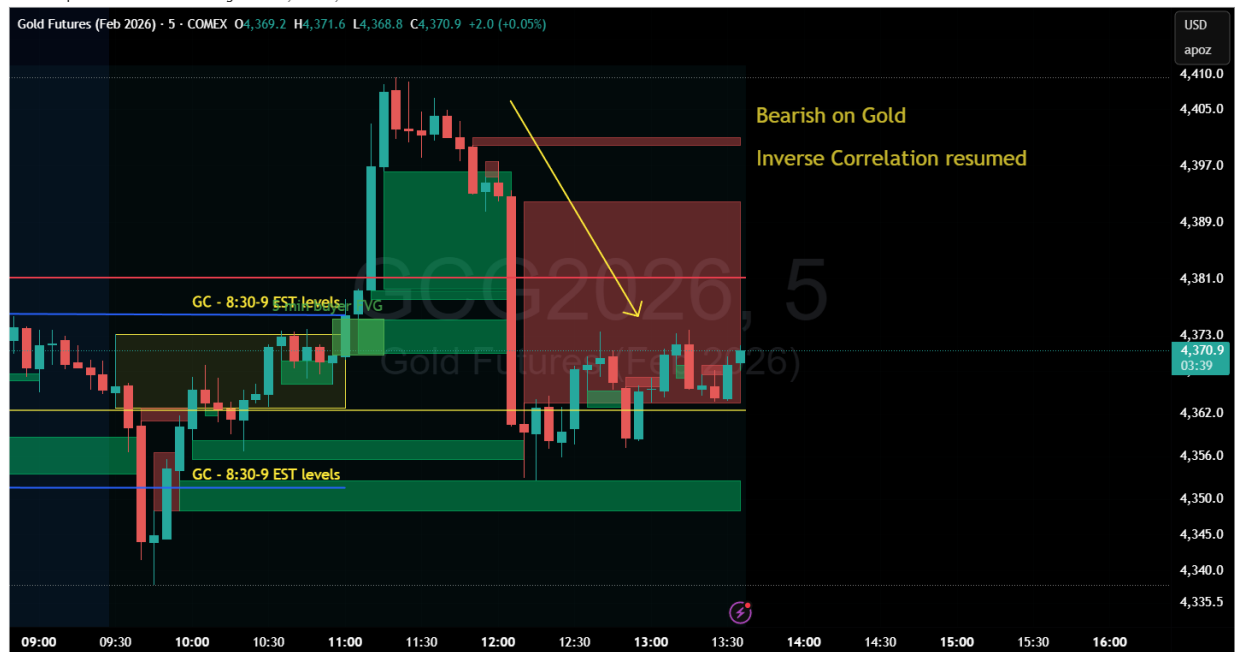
Gold Futures (Feb 2026) · 5 · COMEX O4,369.2 H4,371.6 L4,368.8 C4,370.9 +2.0 (+0.05%)

USD
apoz

Bearish on Gold

Inverse Correlation resumed

GCG2026, 5
Gold Futures (Feb 2026)

GC - 8:30-9 EST levels
5 min Buyer FVG

GC - 8:30-9 EST levels

4,410.0
4,405.0
4,397.0
4,389.0
4,381.0
4,373.0
4,370.9
03:39
4,362.0
4,356.0
4,350.0
4,345.0
4,340.0
4,335.5

09:00 09:30 10:00 10:30 11:00 11:30 12:00 12:30 13:00 13:30 14:00 14:30 15:00 15:30 16:00